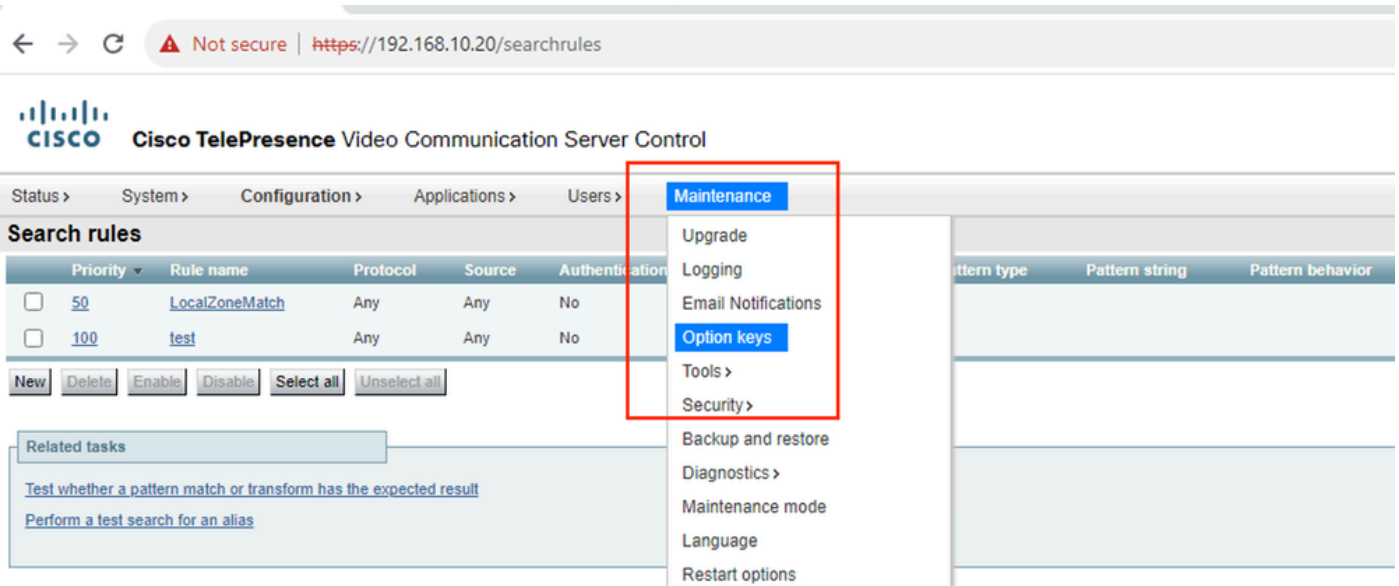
Not secure | https://192.168.10.20/searchrules

CISCO Cisco TelePresence Video Communication Server Control

Status › System › Configuration › Applications › Users › Maintenance

Search rules

| | Priority | Rule name | Protocol | Source | Authentica | ttern type | Pattern string | Pattern behavior |
|---|---|---|---|---|---|---|---|---|
| ☐ | 50 | LocalZoneMatch | Any | Any | No | | | |
| ☐ | 100 | test | Any | Any | No | | | |

New Delete Enable Disable Select all Unselect all

Related tasks

Test whether a pattern match or transform has the expected result

Perform a test search for an alias

Upgrade
Logging
Email Notifications
Option keys
Tools ›
Security ›
Backup and restore
Diagnostics ›
Maintenance mode
Language
Restart options